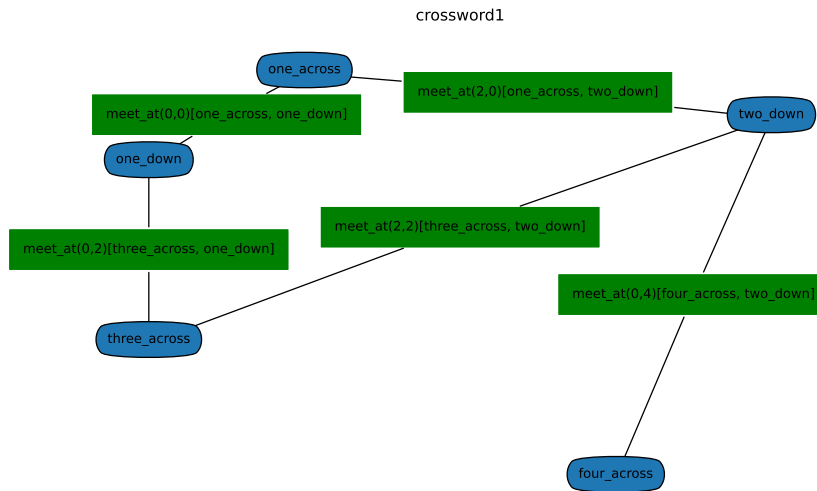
crossword1

one_across

meet_at(2,0)[one_across, two_down]

meet_at(0,0)[one_across, one_down]

two_down

one_down

meet_at(2,2)[three_across, two_down]

meet_at(0,2)[three_across, one_down]

meet_at(0,4)[four_across, two_down]

three_across

four_across